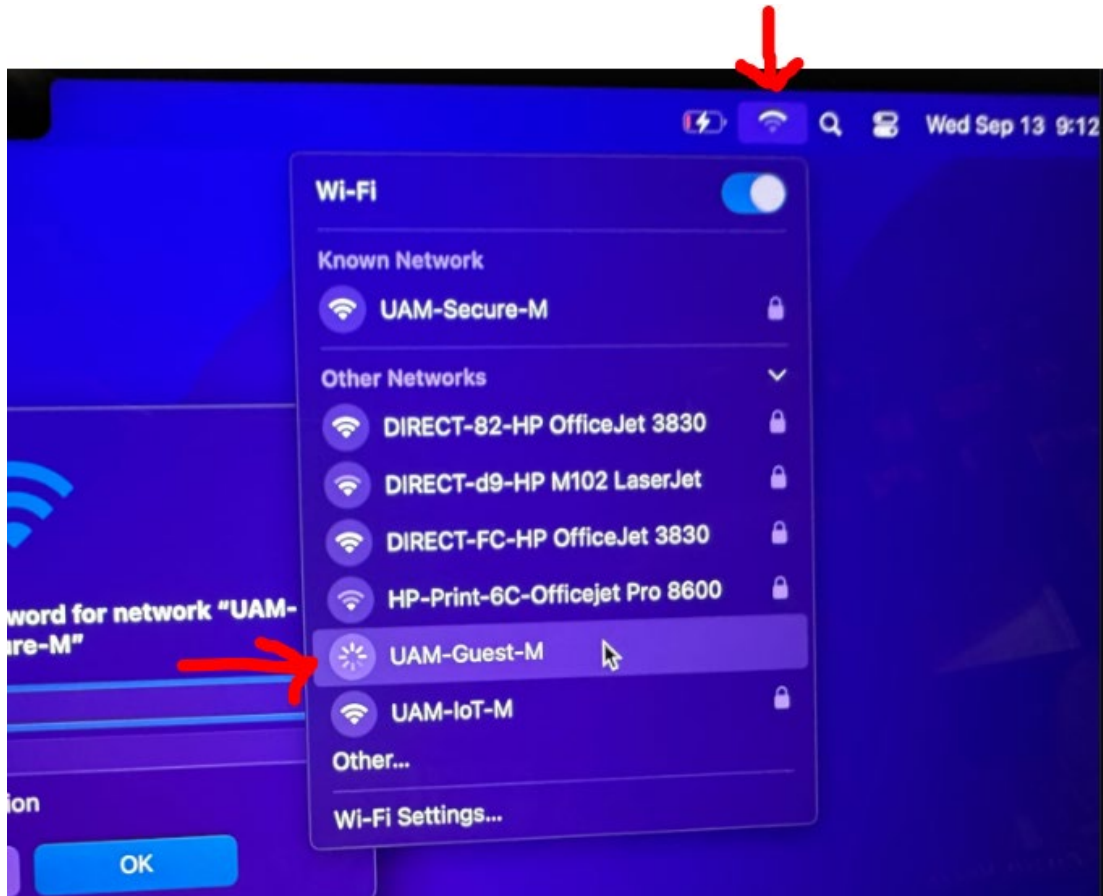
Wed Sep 13 9:12

Wi-Fi

Known Network

UAM-Secure-M

Other Networks

DIRECT-82-HP OfficeJet 3830

DIRECT-d9-HP M102 LaserJet

DIRECT-FC-HP OfficeJet 3830

HP-Print-6C-Officejet Pro 8600

UAM-Guest-M

UAM-IoT-M

Other...

Wi-Fi Settings...

word for network "UAM-
re-M"

ion

OK